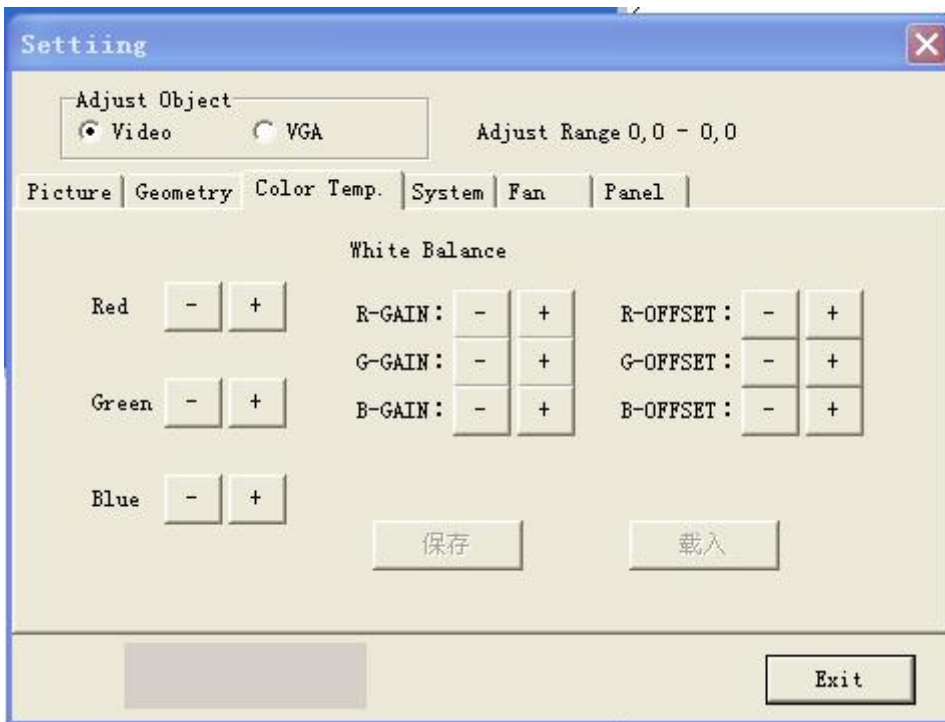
Settiing

Adjust Object
Video
VGA

Adjust Range 0,0 - 0,0

Picture | Geometry | Color Temp. | System | Fan | Panel

White Balance

Red - +

Green - +

Blue - +

R-GAIN: - +
G-GAIN: - +
B-GAIN: - +

R-OFFSET: - +
G-OFFSET: - +
B-OFFSET: - +

保存

载入

Exit